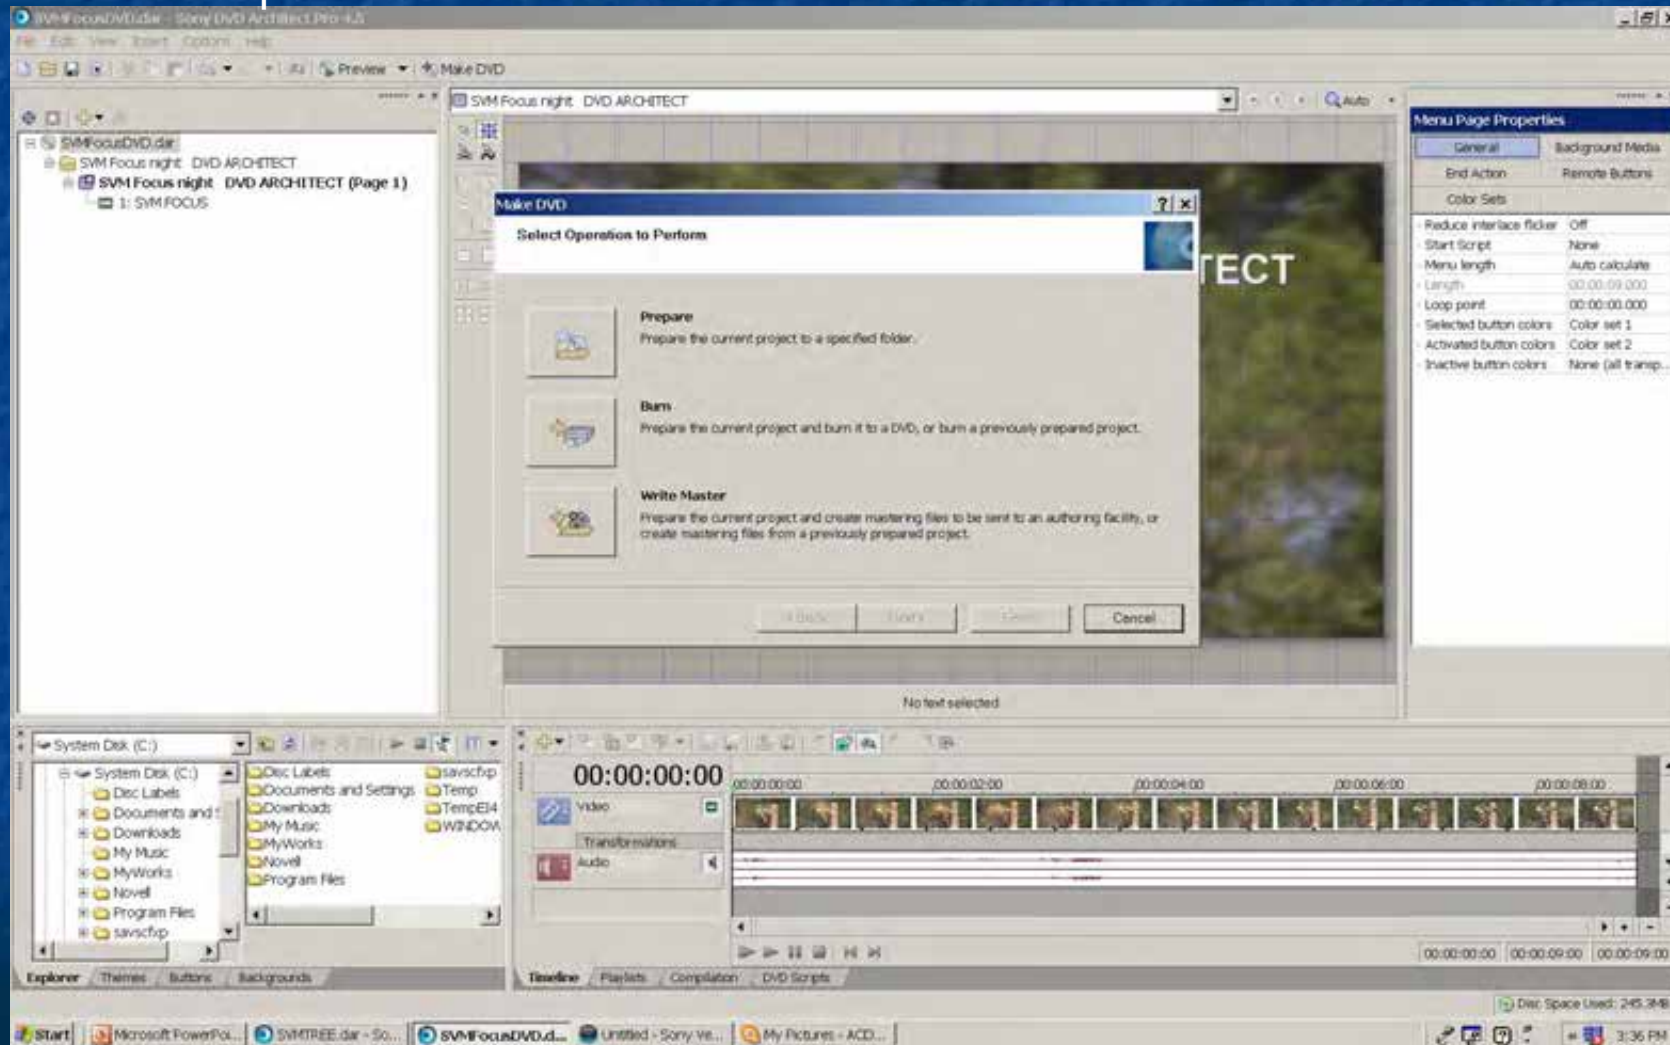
SVMFocusDVD.dar - Sony DVD Architect Pro 4.5

File Edit View Insert Options Help

Preview Make DVD

SVMFocusDVD.dar
SVM Focus night DVD ARCHITECT
SVM Focus night DVD ARCHITECT (Page 1)
1: SVM FOCUS

SVM Focus night DVD ARCHITECT

Auto

TECT

Make DVD

Select Operation to Perform

Prepare
Prepare the current project to a specified folder.

Burn
Prepare the current project and burn it to a DVD, or burn a previously prepared project.

Write Master
Prepare the current project and create mastering files to be sent to an authoring facility, or create mastering files from a previously prepared project.

< Back Next Finish Cancel

No text selected

Menu Page Properties

General Background Media
End Action Remote Buttons
Color Sets

| Reduce interlace flicker | Off |
|---|---|
| Start Script | None |
| Menu length | Auto calculate |
| Length | 00:00:09.000 |
| Loop point | 00:00:00.000 |
| Selected button colors | Color set 1 |
| Activated button colors | Color set 2 |
| Inactive button colors | None (all transp... |

System Disk (C:)

System Disk (C:)
Disc Labels
Documents and S
Downloads
My Music
MyWorks
Novell
Program Files
savscfxp

Disc Labels
Documents and Settings
Downloads
My Music
MyWorks
Novell
Program Files
savscfxp
Temp
TempEI4
WINDOW

00:00:00:00

Video
Transformations
Audio

00:00:00:00 00:00:02:00 00:00:04:00 00:00:06:00 00:00:08:00

00:00:00:00 00:00:09:00 00:00:09:00

Explorer Themes Buttons Backgrounds

Timeline Playlists Compilation DVD Scripts

Disc Space Used: 245.3MB

Start Microsoft PowerPoi... SVMTREE.dar - So... SVMFocusDVD.d... Untitled - Sony Ve... My Pictures - ACD...

3:36 PM